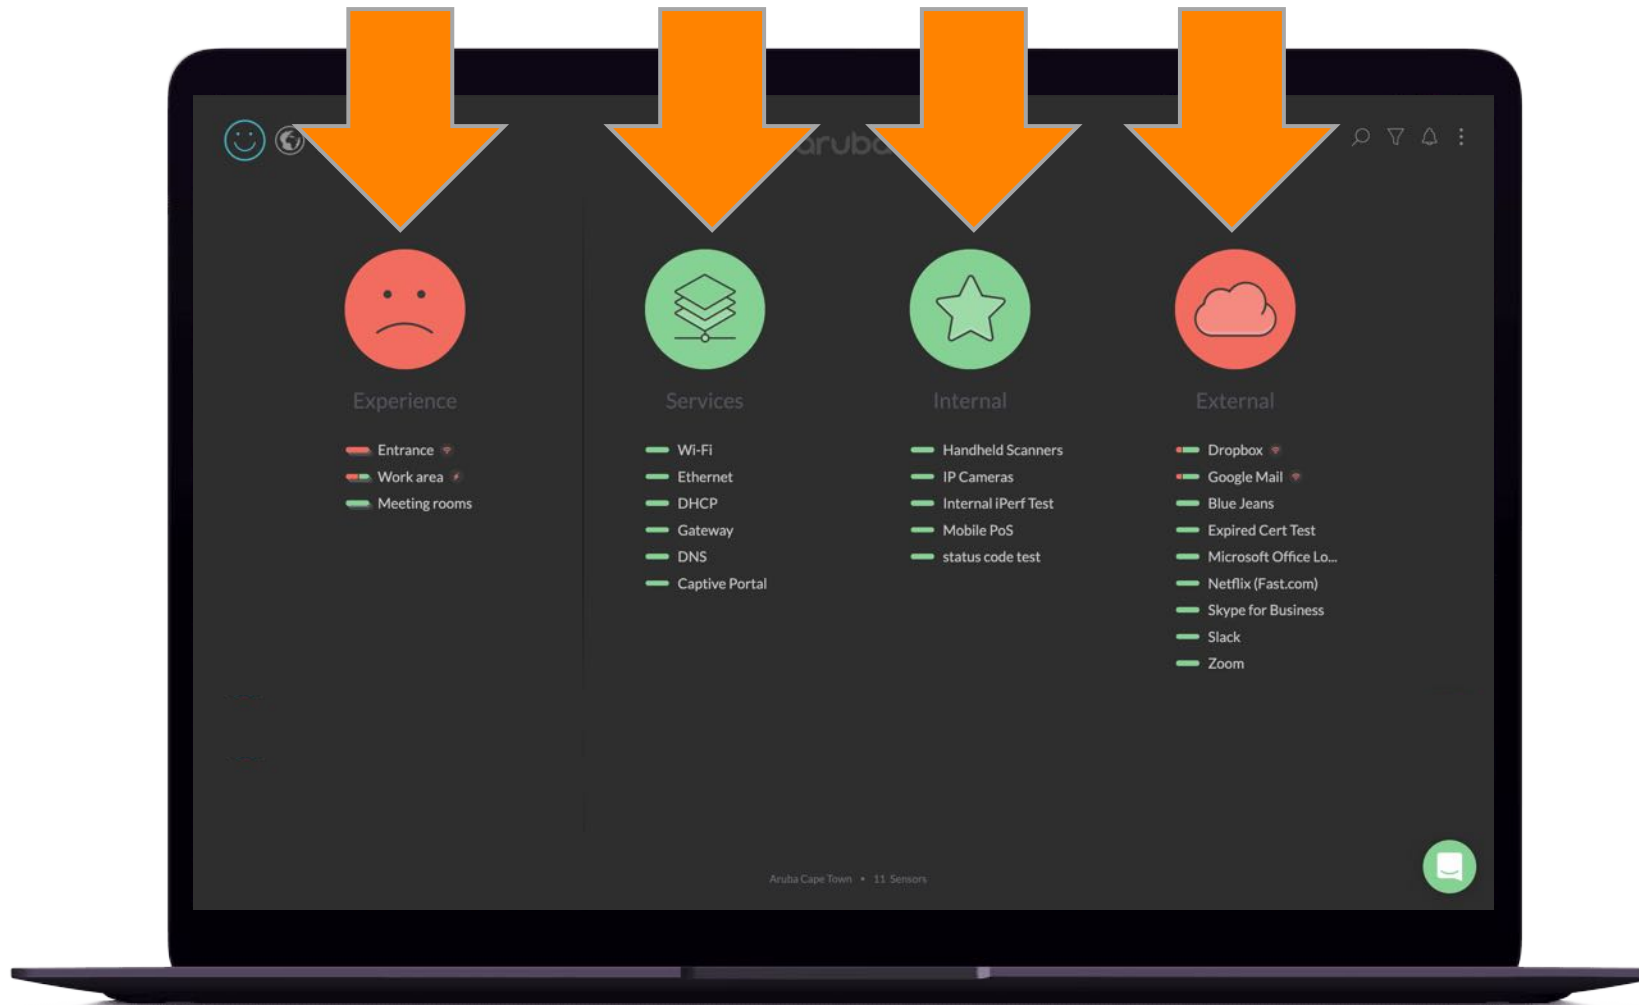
aruba

Experience

Entrance
Work area
Meeting rooms

Services

Wi-Fi
Ethernet
DHCP
Gateway
DNS
Captive Portal

Internal

Handheld Scanners
IP Cameras
Internal iPerf Test
Mobile PoS
status code test

External

Dropbox
Google Mail
Blue Jeans
Expired Cert Test
Microsoft Office Lo...
Netflix (Fast.com)
Skype for Business
Slack
Zoom

Aruba Cape Town • 11 Sensors